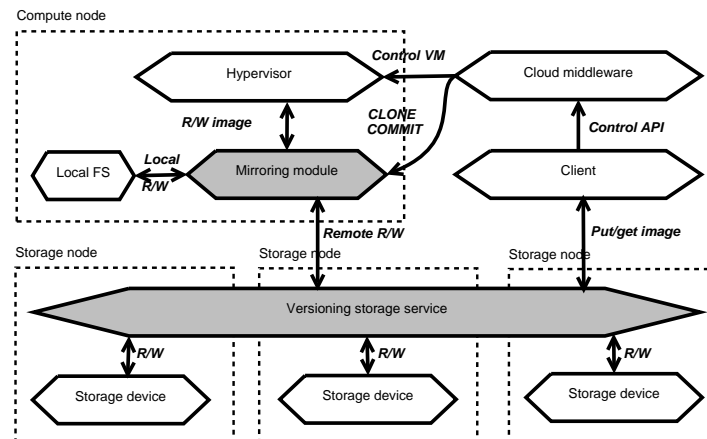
Compute node

Control VM

Hypervisor

Cloud middleware

R/W image

CLONE
COMMIT

Control API

Local FS

Local
R/W

Mirroring module

Client

Remote R/W

Put/get image

Storage node

Storage node

Storage node

Versioning storage service

R/W

R/W

R/W

Storage device

Storage device

Storage device